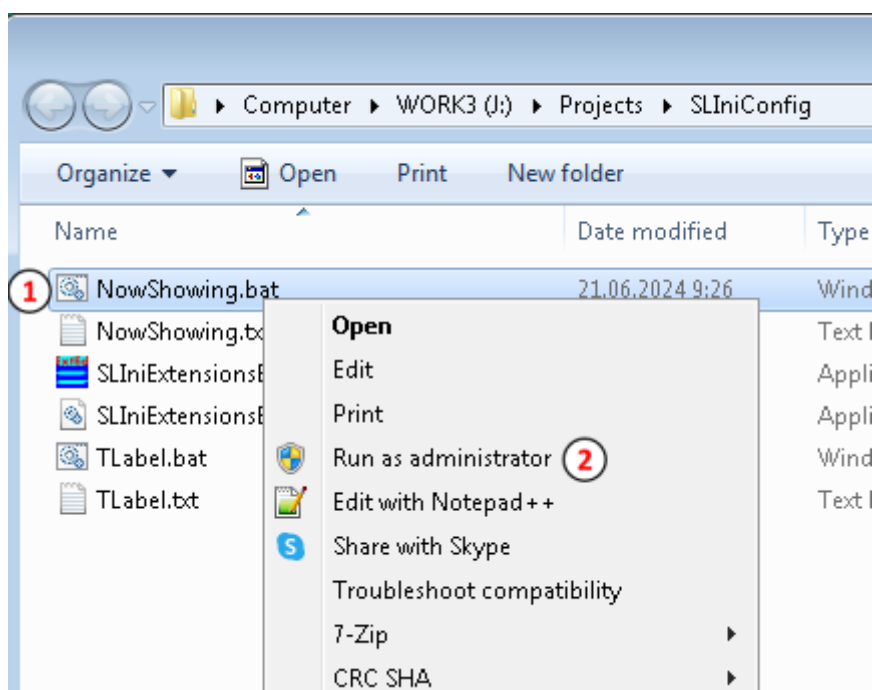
Computer ▸ WORK3 (J:) ▸ Projects ▸ SLIniConfig

Organize ▾ Open Print New folder

| Name | Date modified | Type |
|---|---|---|
| NowShowing.bat | 21.06.2024 9:26 | Wind |
| NowShowing.tx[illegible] | | Text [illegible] |
| SLIniExtensions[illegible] | | Appli |
| SLIniExtensions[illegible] | | Appli |
| TLabel.bat | | Wind |
| TLabel.txt | | Text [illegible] |

1

Open
Edit
Print
Run as administrator 2
Edit with Notepad++
Share with Skype
Troubleshoot compatibility
7-Zip
CRC SHA